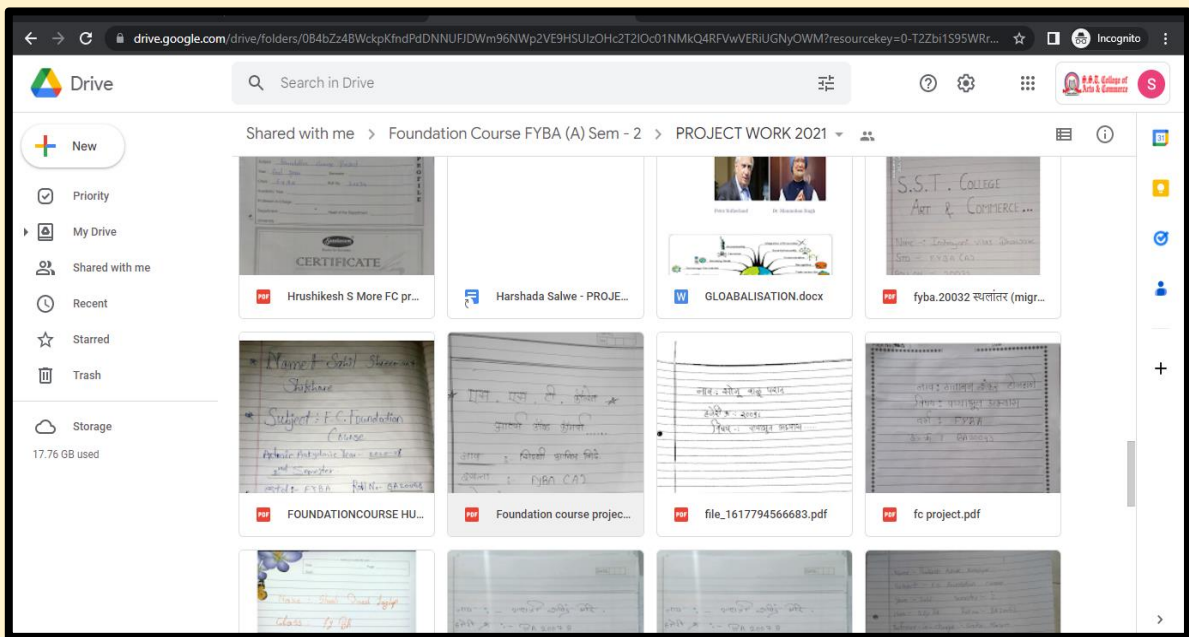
drive.google.com/drive/folders/0B4bZz4BWckpKfndPdDNNUFJDWm96NWp2VE9HSUlzOHc2T2lOc01NMkQ4RFVwVERiUGNyOWM?resourcekey=0-T2Zbi1S95WRr...

Incognito

Drive

Search in Drive

S.S.T. College of Arts & Commerce

S

New

Priority

My Drive

Shared with me

Recent

Starred

Trash

Storage

17.76 GB used

Shared with me > Foundation Course FYBA (A) Sem - 2 > PROJECT WORK 2021

CERTIFICATE

Hrushikesh S More FC pr...

Harshada Salwe - PROJE...

GLOBALISATION.docx

S.S.T. College Art & Commerce...

fyba.20032 स्थलांतर (migr...

Name :- Sahil Shree... Shilshire
Subject :- F.C. Foundation Course
Roll No :- FYBA

FOUNDATIONCOURSE HU...

Foundation course projec...

file_1617794566683.pdf

fc project.pdf